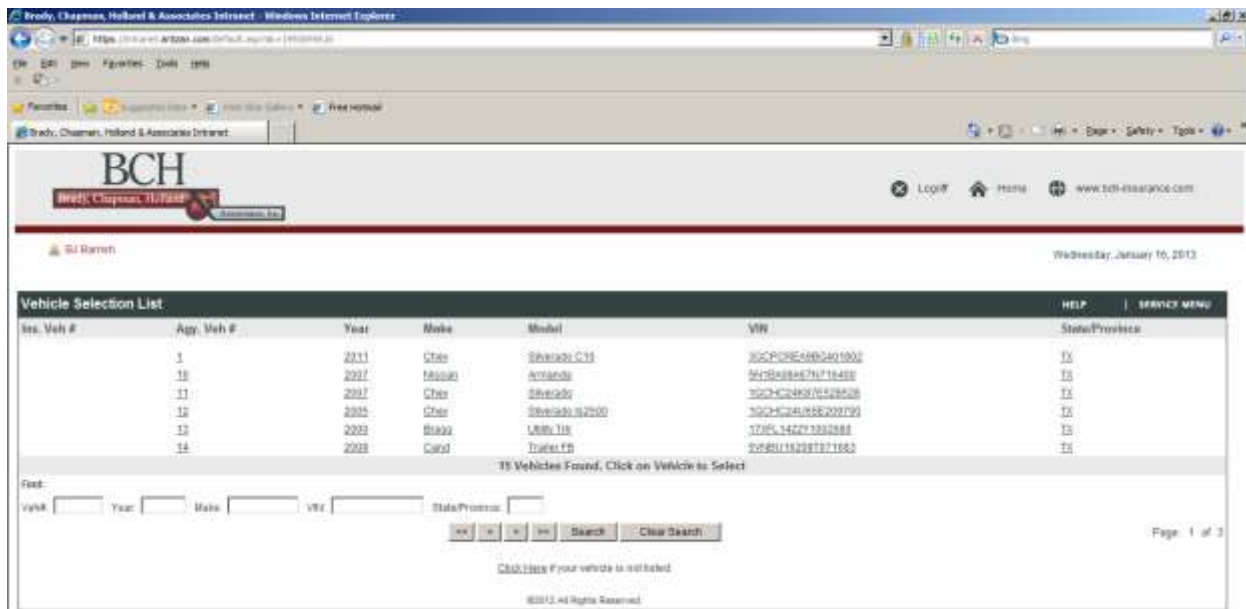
Brody, Chapman, Holland & Associates Intranet - Windows Internet Explorer

https://intranet.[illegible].com/default.aspx?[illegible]

File Edit View Favorites Tools Help

Favorites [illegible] Free Hotmail

Brody, Chapman, Holland & Associates Intranet

Page Safety Tools

BCH
Brody, Chapman, Holland & Associates, Inc.

Logoff Home www.bch-insurance.com

BJ Ramm

Wednesday, January 16, 2013

Vehicle Selection List

HELP | SERVICE MENU

| Ins. Veh # | Agy. Veh # | Year | Make | Model | VIN | State/Province |
|---|---|---|---|---|---|---|
| | 1 | 2011 | Chev | Silverado C15 | 3GCPCREA8BG401802 | TX |
| | 10 | 2007 | Nissan | Armanda | 5N1BA08A67N716400 | TX |
| | 11 | 2007 | Chev | Silverado | 1GCHC24K87E528528 | TX |
| | 12 | 2005 | Chev | Silverado rg2500 | 1GCHC24UX5E209795 | TX |
| | 13 | 2003 | Bragg | Utility Trlr | 17XFL14227 1002683 | TX |
| | 14 | 2008 | Cand | Trailer FB | 5YNBU162087071663 | TX |

15 Vehicles Found. Click on Vehicle to Select

Find:

Veh#: Year: Make: VIN: State/Province:

<< < > >> Search Clear Search

Page 1 of 3

Click Here if your vehicle is not listed.

©2012 All Rights Reserved.